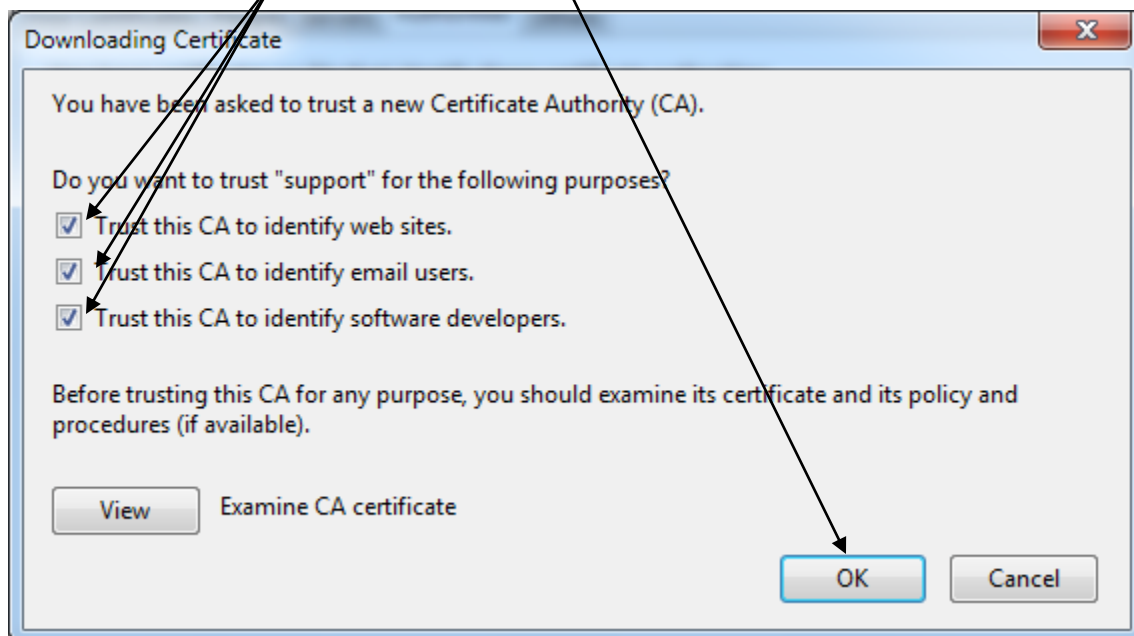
Downloading Certificate

You have been asked to trust a new Certificate Authority (CA).

Do you want to trust "support" for the following purposes?

Trust this CA to identify web sites.

Trust this CA to identify email users.

Trust this CA to identify software developers.

Before trusting this CA for any purpose, you should examine its certificate and its policy and procedures (if available).

View

Examine CA certificate

OK

Cancel